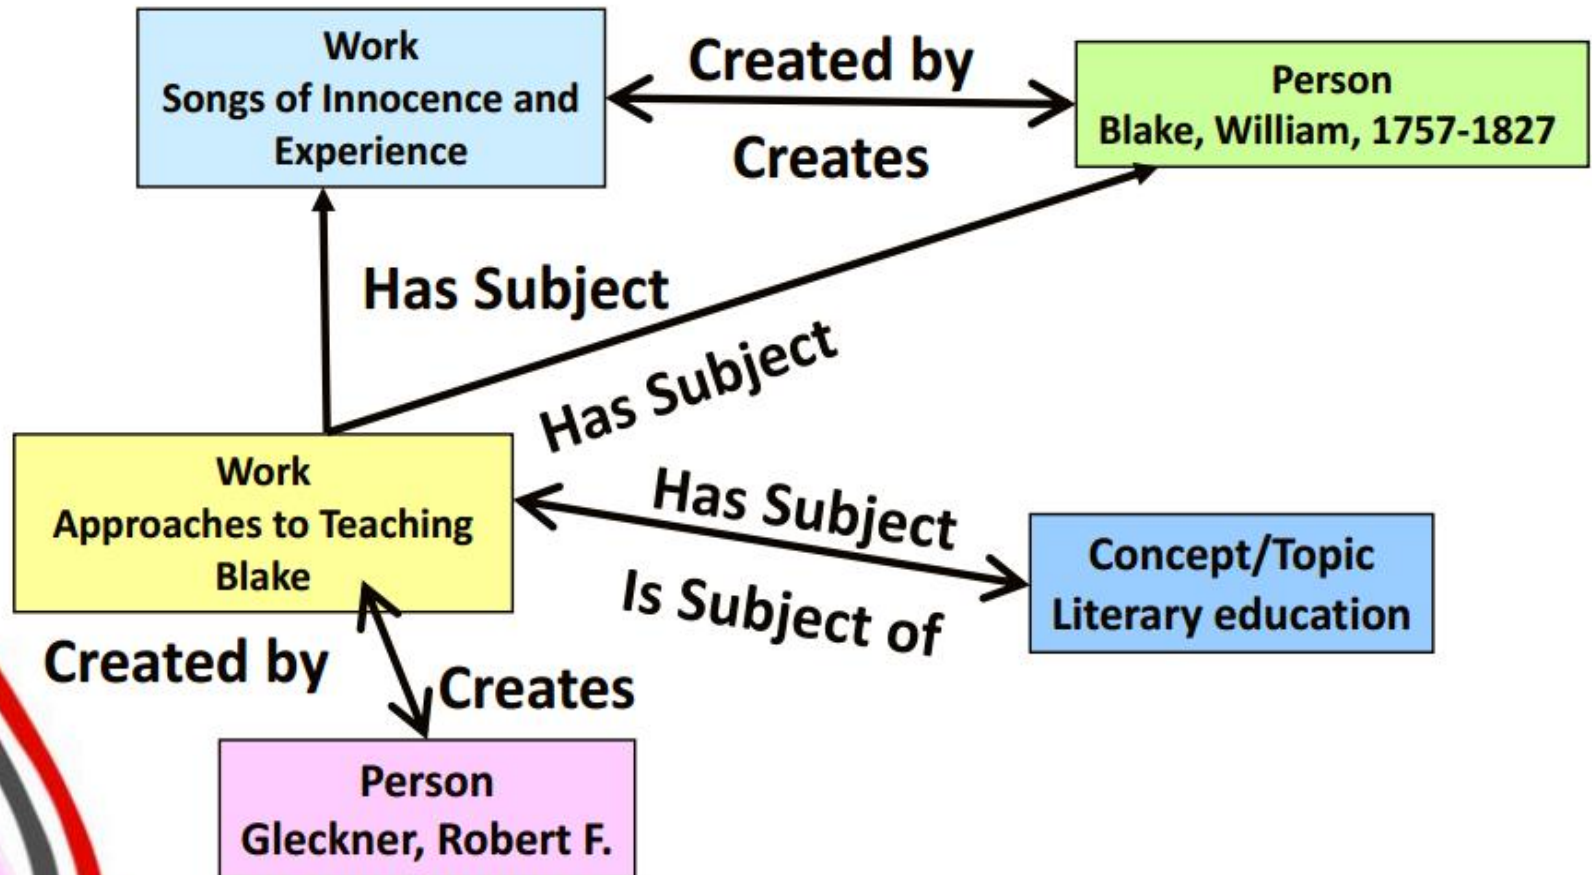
Work
Songs of Innocence and Experience

Created by

Creates

Person
Blake, William, 1757-1827

Has Subject

Has Subject

Work
Approaches to Teaching Blake

Has Subject

Is Subject of

Concept/Topic
Literary education

Created by

Creates

Person
Gleckner, Robert F.